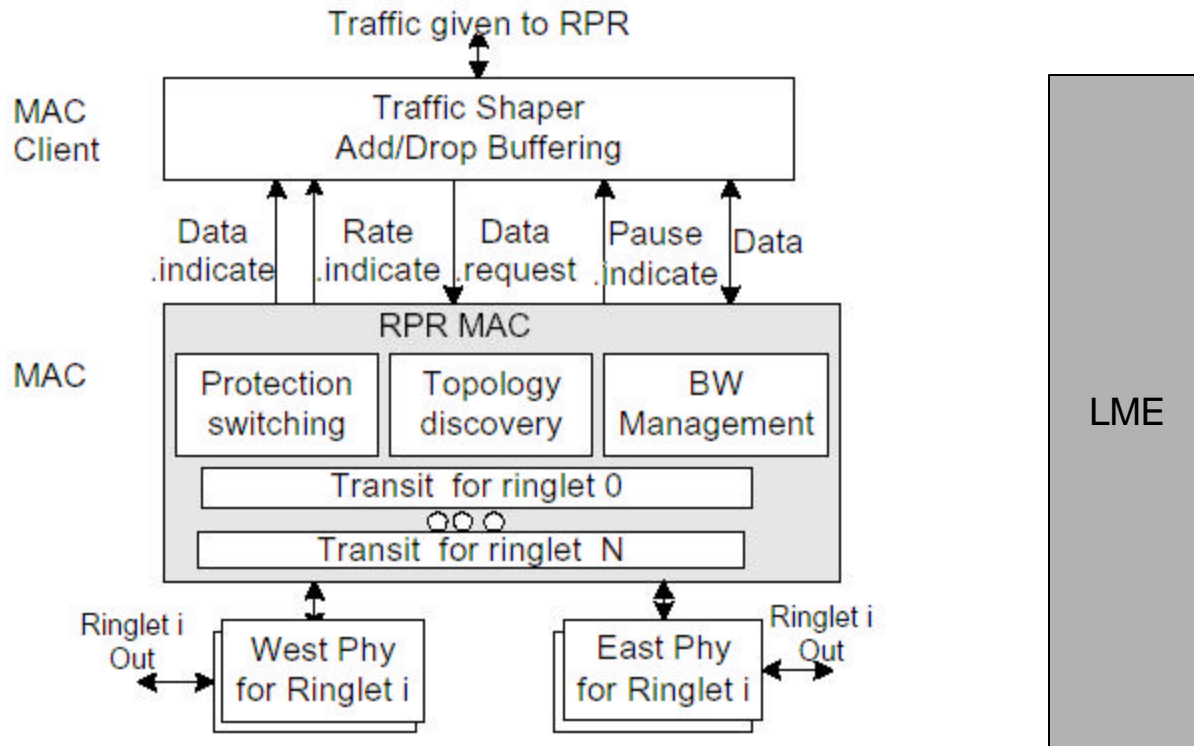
Traffic given to RPR

MAC Client

Traffic Shaper
Add/Drop Buffering

Data .indicate

Rate .indicate

Data .request

Pause .indicate

Data

MAC

RPR MAC

Protection switching

Topology discovery

BW Management

Transit for ringlet 0

Transit for ringlet N

Ringlet i Out

West Phy for Ringlet i

East Phy for Ringlet i

Ringlet i Out

LME